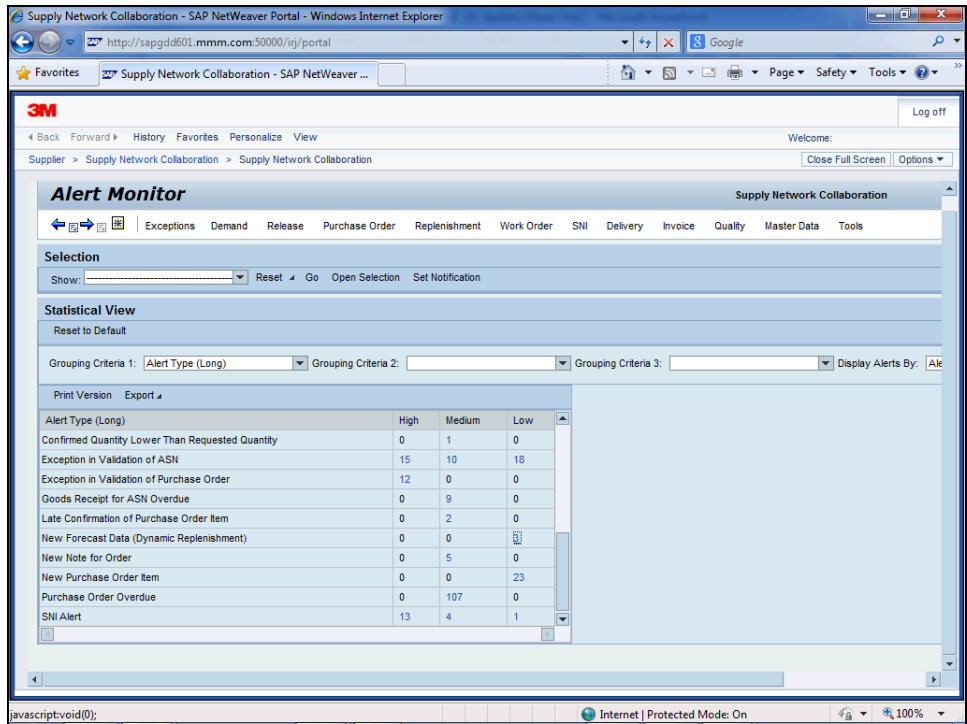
Supply Network Collaboration - SAP NetWeaver Portal - Windows Internet Explorer

http://sapgdd601.mmm.com:50000/irj/portal

Google

Favorites

Supply Network Collaboration - SAP NetWeaver ...

Page ▾ Safety ▾ Tools ▾

3M

Log off

◂ Back Forward ▸ History Favorites Personalize View

Welcome:

Supplier > Supply Network Collaboration > Supply Network Collaboration

Close Full Screen Options ▾

Alert Monitor

Supply Network Collaboration

Exceptions Demand Release Purchase Order Replenishment Work Order SNI Delivery Invoice Quality Master Data Tools

Selection

Show: ------------------------------------------ Reset ◂ Go Open Selection Set Notification

Statistical View

Reset to Default

Grouping Criteria 1: Alert Type (Long) Grouping Criteria 2: Grouping Criteria 3: Display Alerts By: Ale

Print Version Export ◂

| Alert Type (Long) | High | Medium | Low |
|---|---|---|---|
| Confirmed Quantity Lower Than Requested Quantity | 0 | 1 | 0 |
| Exception in Validation of ASN | 15 | 10 | 18 |
| Exception in Validation of Purchase Order | 12 | 0 | 0 |
| Goods Receipt for ASN Overdue | 0 | 9 | 0 |
| Late Confirmation of Purchase Order Item | 0 | 2 | 0 |
| New Forecast Data (Dynamic Replenishment) | 0 | 0 | 3 |
| New Note for Order | 0 | 5 | 0 |
| New Purchase Order Item | 0 | 0 | 23 |
| Purchase Order Overdue | 0 | 107 | 0 |
| SNI Alert | 13 | 4 | 1 |

javascript:void(0);

Internet | Protected Mode: On

100%